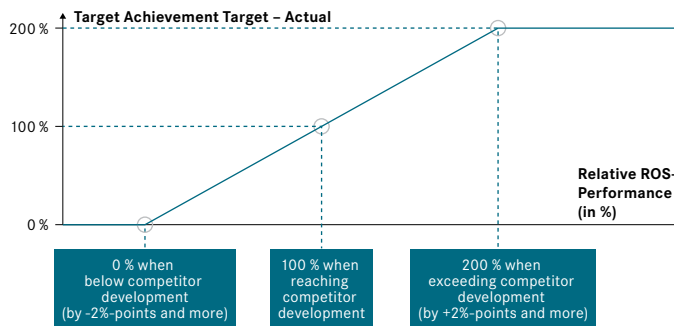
Target Achievement Target – Actual

200 %

100 %

0 %

Relative ROS-Performance (in %)

0 % when below competitor development (by -2%-points and more)

100 % when reaching competitor development

200 % when exceeding competitor development (by +2%-points and more)